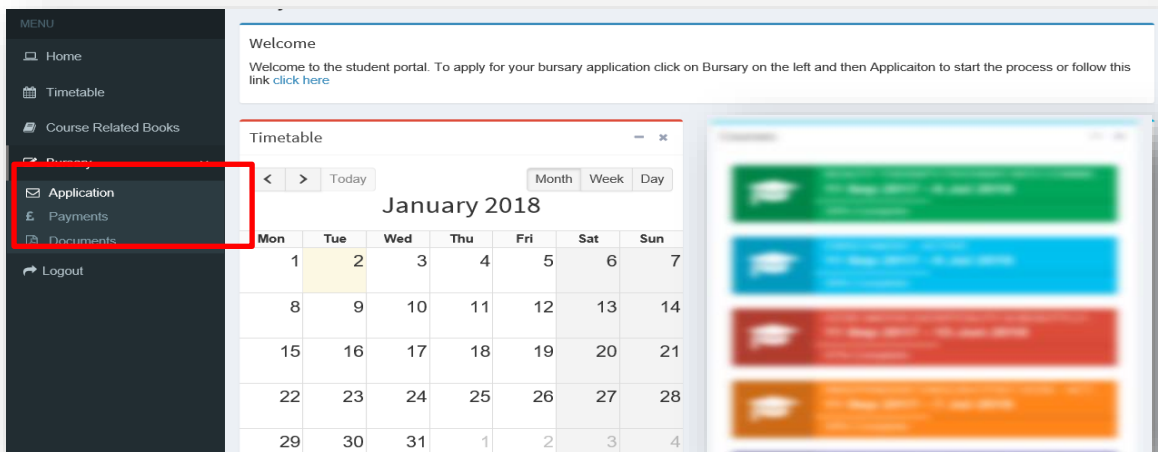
MENU

Home

Timetable

Course Related Books

Bursary

Application

£ Payments

Documents

Logout

Welcome

Welcome to the student portal. To apply for your bursary application click on Bursary on the left and then Applicaiton to start the process or follow this link click here

Timetable

< > Today

Month Week Day

January 2018

| Mon | Tue | Wed | Thu | Fri | Sat | Sun |
|---|---|---|---|---|---|---|
| 1 | 2 | 3 | 4 | 5 | 6 | 7 |
| 8 | 9 | 10 | 11 | 12 | 13 | 14 |
| 15 | 16 | 17 | 18 | 19 | 20 | 21 |
| 22 | 23 | 24 | 25 | 26 | 27 | 28 |
| 29 | 30 | 31 | 1 | 2 | 3 | 4 |

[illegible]